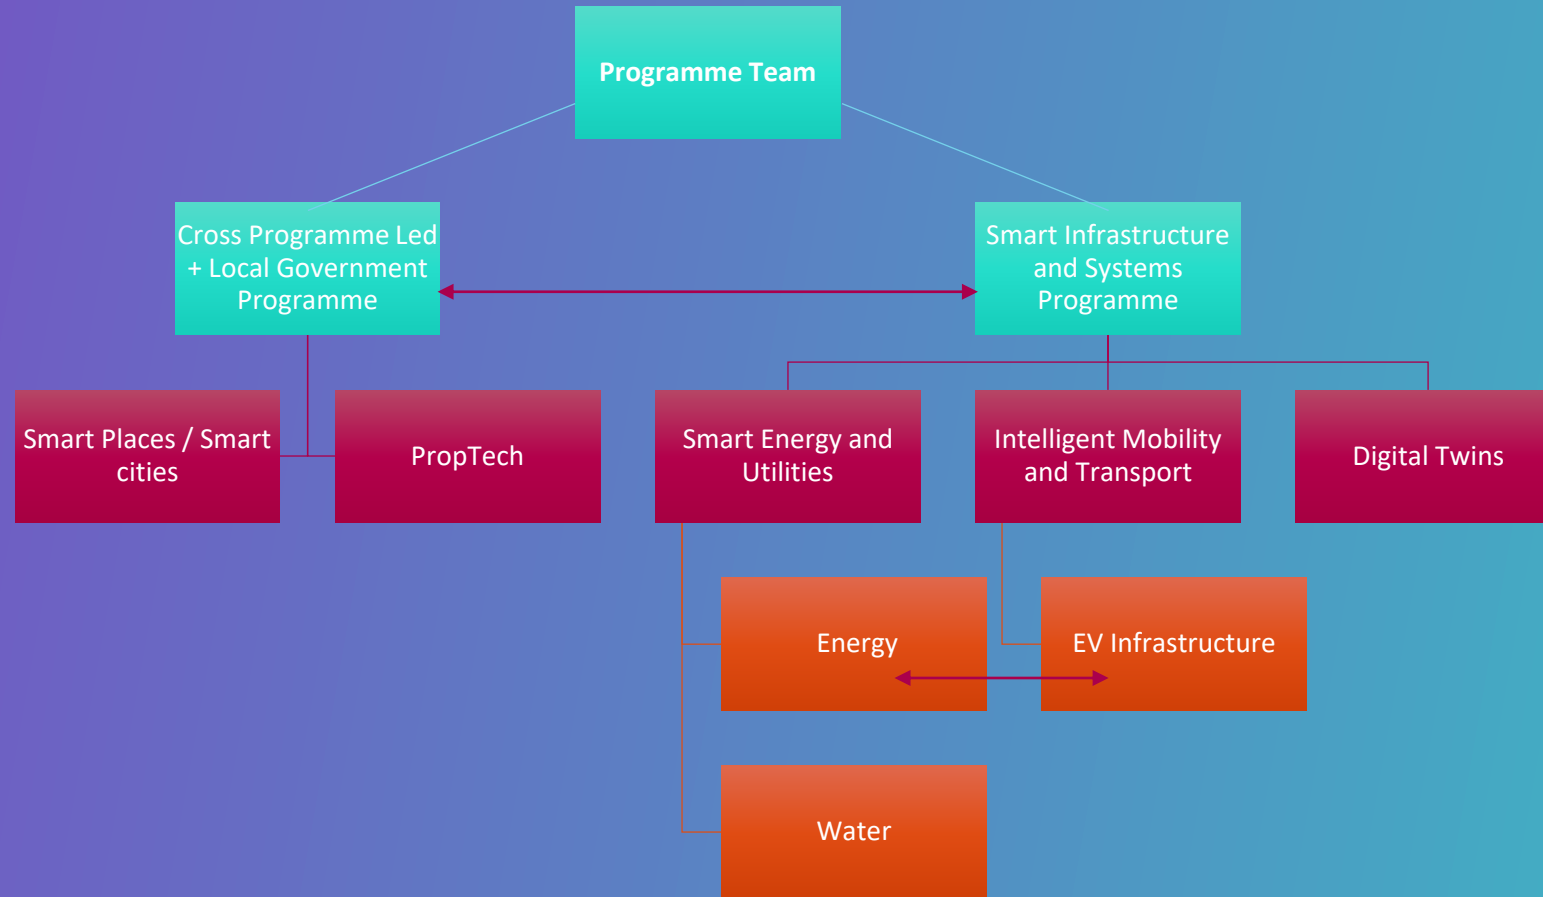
Programme Team

Cross Programme Led + Local Government Programme

Smart Infrastructure and Systems Programme

Smart Places / Smart cities

PropTech

Smart Energy and Utilities

Intelligent Mobility and Transport

Digital Twins

Energy

EV Infrastructure

Water